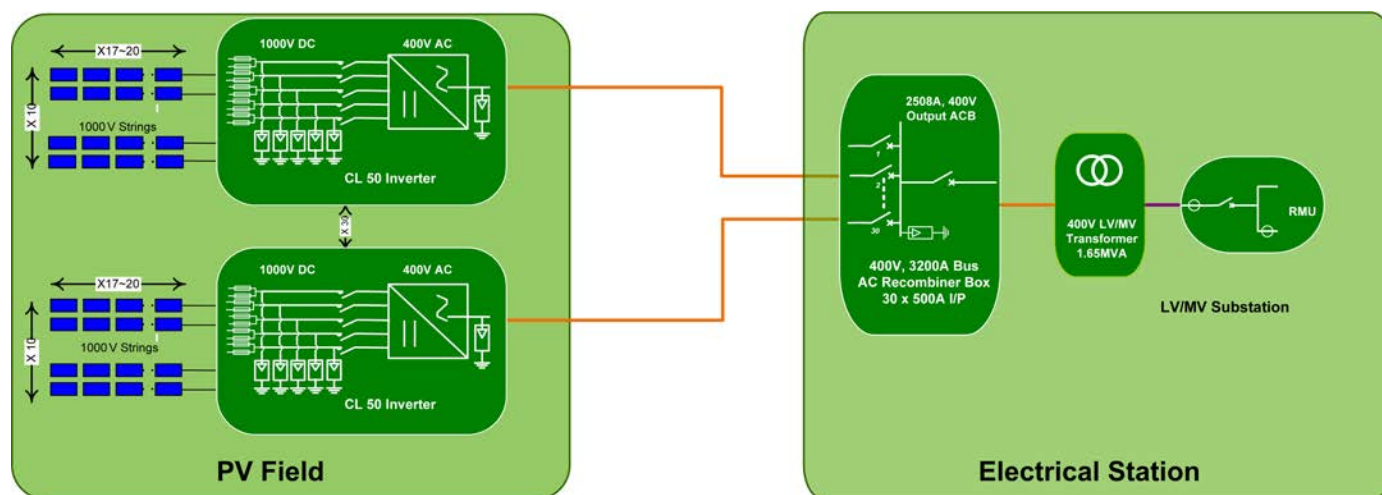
X17~20

X 10

1000V Strings

1000V DC

400V AC

CL 50 Inverter

X 30

X17~20

X 10

1000V Strings

1000V DC

400V AC

CL 50 Inverter

PV Field

2508A, 400V Output ACB

1

2

30

400V, 3200A Bus AC Recombiner Box 30 x 500A I/P

400V LV/MV Transformer 1.65MVA

RMU

LV/MV Substation

Electrical Station